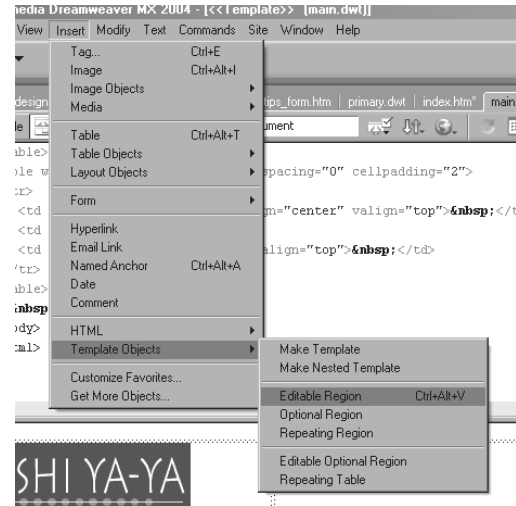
nedia Dreamweaver MX 2004 - [<<Template>> (main.dwt)]

View Insert Modify Text Commands Site Window Help

Tag... Ctrl+E
Image Ctrl+Alt+I
Image Objects
Media

Table Ctrl+Alt+T
Table Objects
Layout Objects

Form

Hyperlink
Email Link
Named Anchor Ctrl+Alt+A
Date
Comment

HTML
Template Objects

Customize Favorites...
Get More Objects...

design | tips_form.htm | primary.dwt | index.htm* | main

ument

able>
ble w spacing="0" cellpadding="2">
tr>
<td gn="center" valign="top">&nbsp;</t
<td
<td align="top">&nbsp;</td>
/tr>
able>
&nbsp
ody>
tml>

Make Template
Make Nested Template

Editable Region Ctrl+Alt+V
Optional Region
Repeating Region

Editable Optional Region
Repeating Table

SHI YA-YA